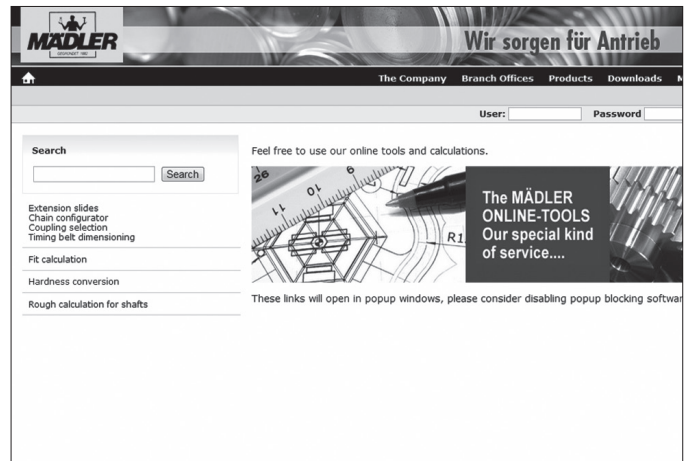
MÄDLER
GEGRÜNDET 1892

Wir sorgen für Antrieb

The Company Branch Offices Products Downloads M

User: Password

Search

Search

Extension slides
Chain configurator
Coupling selection
Timing belt dimensioning

Fit calculation

Hardness conversion

Rough calculation for shafts

Feel free to use our online tools and calculations.

26 10 11

R1

The MÄDLER ONLINE-TOOLS Our special kind of service....

These links will open in popup windows, please consider disabling popup blocking softwa